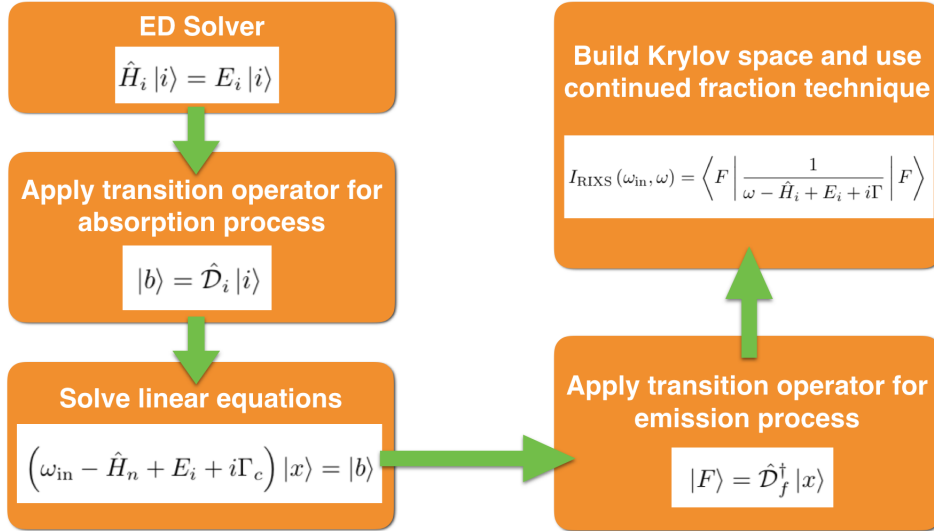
ED Solver

$\hat{H}_i |i\rangle = E_i |i\rangle$

Apply transition operator for absorption process

$|b\rangle = \hat{\mathcal{D}}_i |i\rangle$

Solve linear equations

$\left(\omega_{\rm in} - \hat{H}_n + E_i + i\Gamma_c\right) |x\rangle = |b\rangle$

Build Krylov space and use continued fraction technique

$I_{\rm RIXS}(\omega_{\rm in}, \omega) = \left\langle F \left| \frac{1}{\omega - \hat{H}_i + E_i + i\Gamma} \right| F \right\rangle$

Apply transition operator for emission process

$|F\rangle = \hat{\mathcal{D}}_f^\dagger |x\rangle$